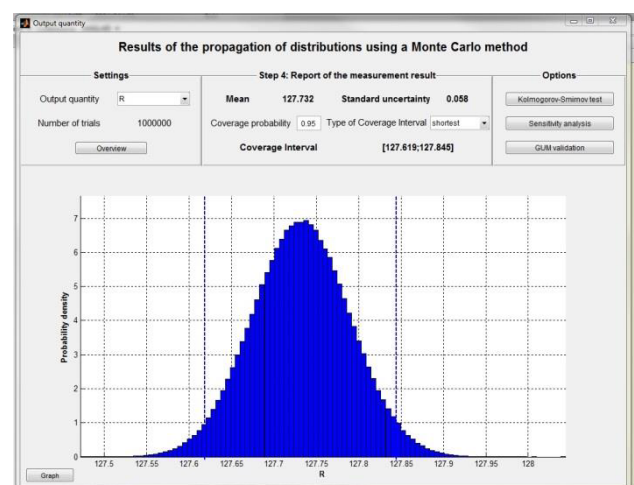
Output quantity

Results of the propagation of distributions using a Monte Carlo method

Settings

Output quantity R

Number of trials 1000000

Overview

Step 4: Report of the measurement result

Mean 127.732 Standard uncertainty 0.058

Coverage probability 0.95 Type of Coverage Interval shortest

Coverage Interval [127.619;127.845]

Options

Kolmogorov-Smirnov test

Sensitivity analysis

GUM validation

7
6
5
4
3
2
1
0

Probability density

127.5 127.55 127.6 127.65 127.7 127.75 127.8 127.85 127.9 127.95 128

R

Graph